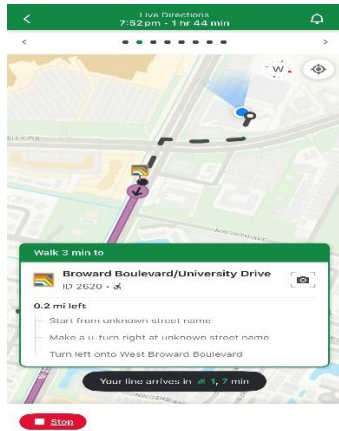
Live Directions
7:52pm - 1 hr 44 min

W

Walk 3 min to

Broward Boulevard/University Drive
ID 2620 •

0.2 mi left

Start from unknown street name

Make a u-turn right at unknown street name

Turn left onto West Broward Boulevard

Your line arrives in 1, 7 min

Stop